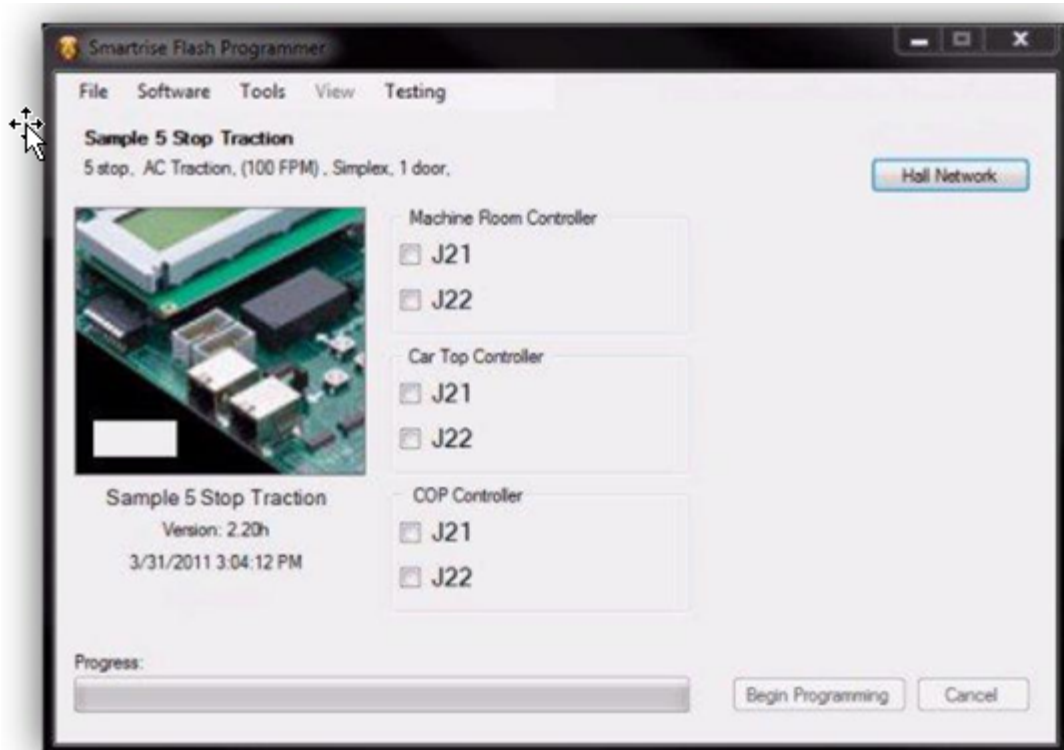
Smartrise Flash Programmer

File Software Tools View Testing

Sample 5 Stop Traction
5 stop, AC Traction, (100 FPM), Simplex, 1 door,

Hall Network

Machine Room Controller
J21
J22

Car Top Controller
J21
J22

COP Controller
J21
J22

Sample 5 Stop Traction
Version: 2.20h
3/31/2011 3:04:12 PM

Progress:

Begin Programming
Cancel